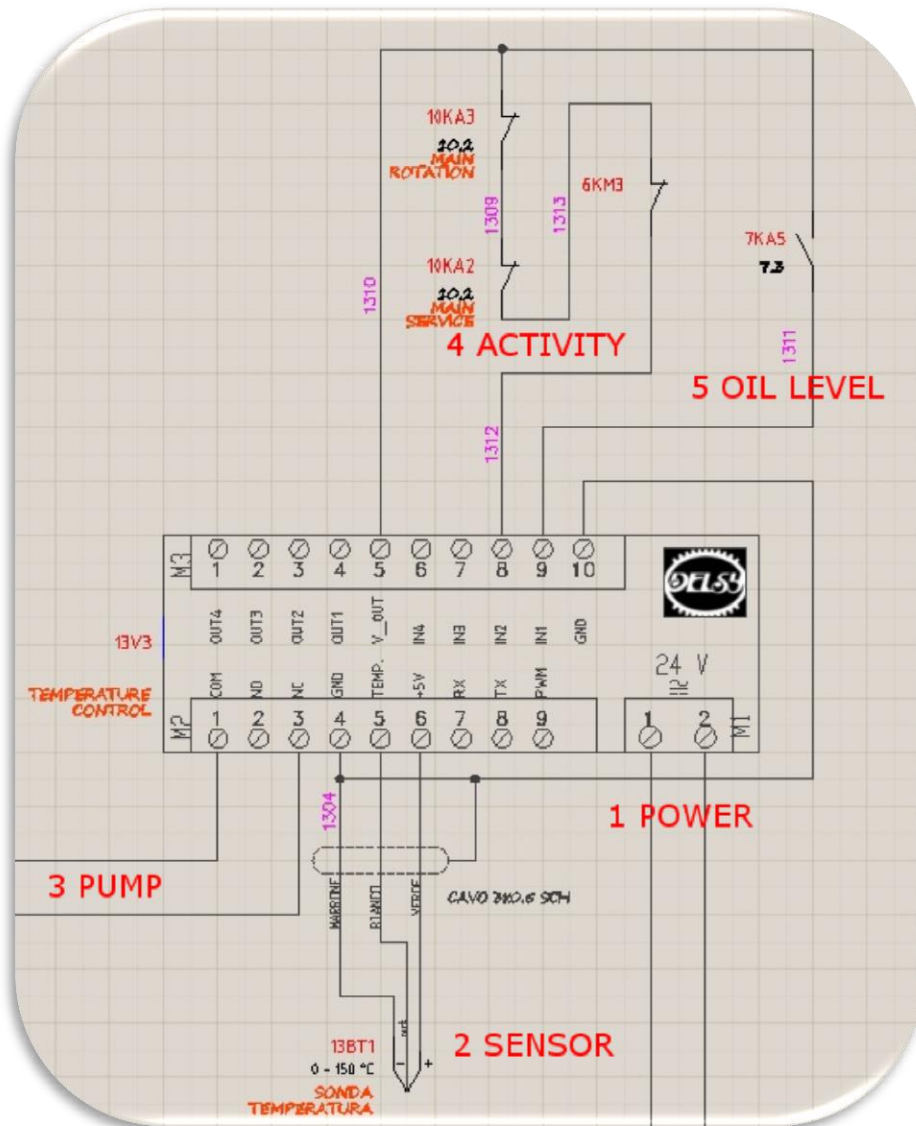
10KA3
10.2
MAIN
ROTATION

1309

1313

6KM3

7KA5
7.3

10KA2
10.2
MAIN
SERVICE

1310

4 ACTIVITY

1311

5 OIL LEVEL

1312

M3
1 2 3 4 5 6 7 8 9 10

OELSY

13V3

OUT4 OUT3 OUT2 OUT1 V_OUT IN4 IN3 IN2 IN1 GND

24 V
=

TEMPERATURE
CONTROL

COM NO NC GND TEMP. +5V RX TX PWM

M2
1 2 3 4 5 6 7 8 9

1 2
M1

1304

1 POWER

3 PUMP

CAVO 3x0.5 SCH

MARRONE BIANCO VERDE

13BT1
0 - 150 °C

2 SENSOR

SONDA
TEMPERATURA